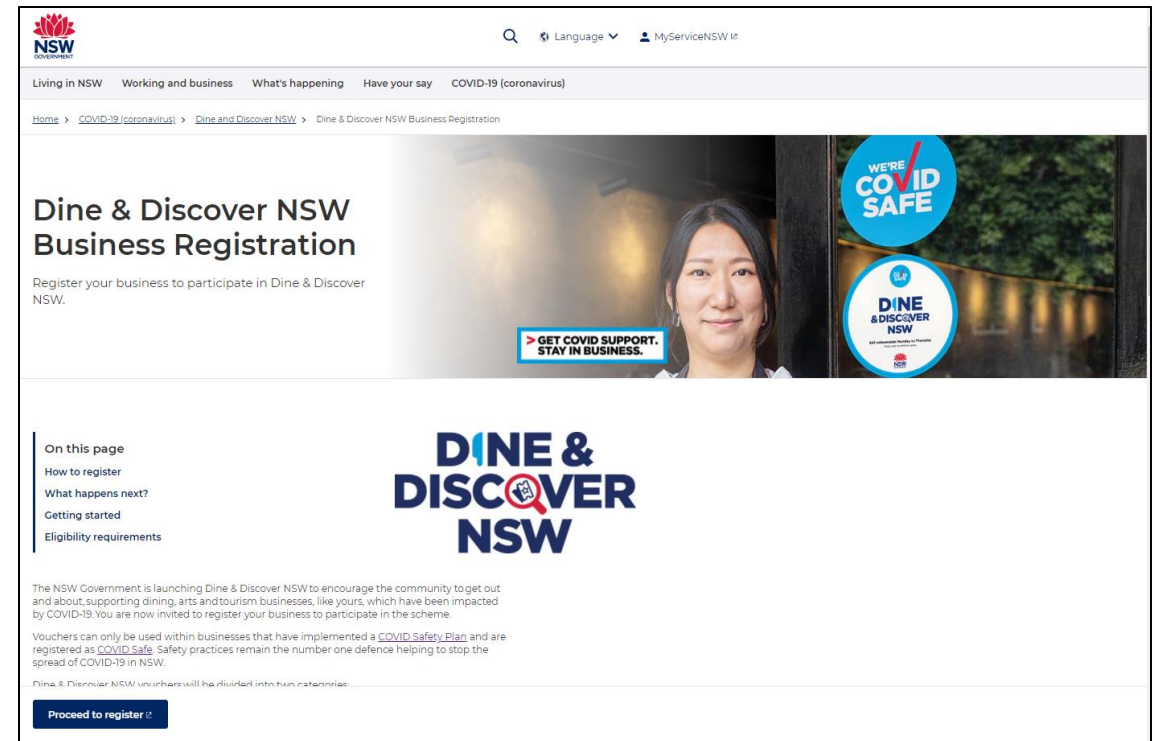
NSW GOVERNMENT

Language MyServiceNSW

Living in NSW Working and business What's happening Have your say COVID-19 (coronavirus)

Home > COVID-19 (coronavirus) > Dine and Discover NSW > Dine & Discover NSW Business Registration

Dine & Discover NSW Business Registration

Register your business to participate in Dine & Discover NSW.

WE'RE COVID SAFE

DINE & DISCOVER NSW

> GET COVID SUPPORT. STAY IN BUSINESS.

On this page
How to register
What happens next?
Getting started
Eligibility requirements

DINE & DISCOVER NSW

The NSW Government is launching Dine & Discover NSW to encourage the community to get out and about, supporting dining, arts and tourism businesses, like yours, which have been impacted by COVID-19. You are now invited to register your business to participate in the scheme.

Vouchers can only be used within businesses that have implemented a COVID Safety Plan and are registered as COVID Safe. Safety practices remain the number one defence helping to stop the spread of COVID-19 in NSW.

Dine & Discover NSW vouchers will be divided into two categories:

Proceed to register